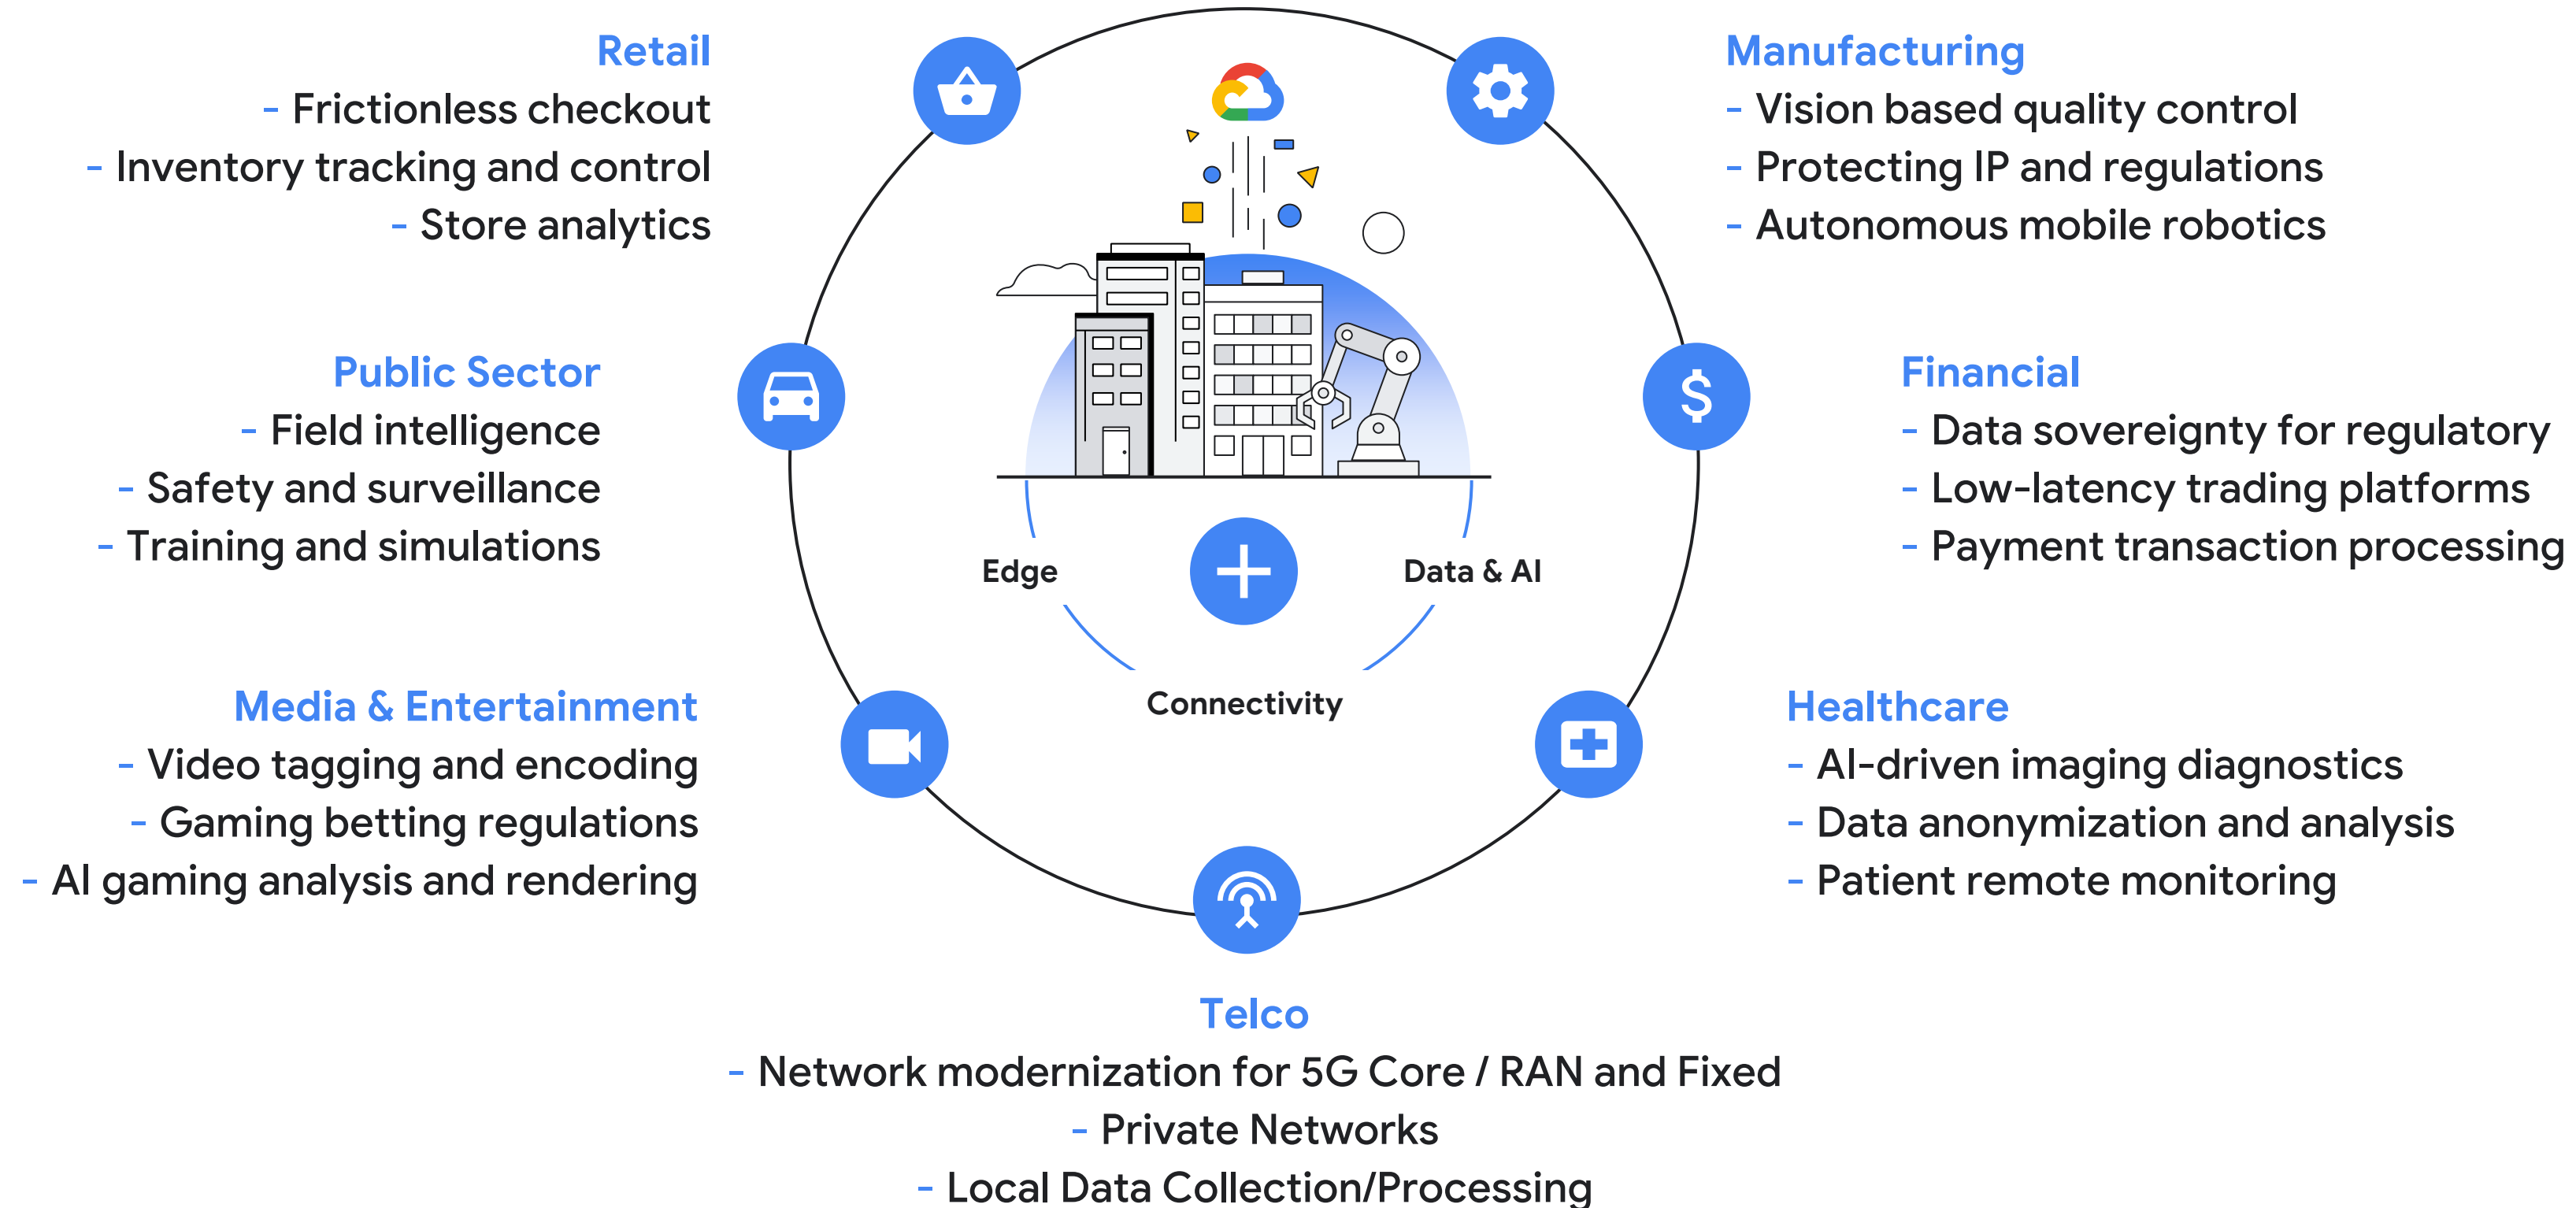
Retail
- Frictionless checkout
- Inventory tracking and control
- Store analytics

Manufacturing
- Vision based quality control
- Protecting IP and regulations
- Autonomous mobile robotics

Public Sector
- Field intelligence
- Safety and surveillance
- Training and simulations

Financial
- Data sovereignty for regulatory
- Low-latency trading platforms
- Payment transaction processing

Edge

Data & AI

Connectivity

Media & Entertainment
- Video tagging and encoding
- Gaming betting regulations
- AI gaming analysis and rendering

Healthcare
- AI-driven imaging diagnostics
- Data anonymization and analysis
- Patient remote monitoring

Telco
- Network modernization for 5G Core / RAN and Fixed
- Private Networks
- Local Data Collection/Processing